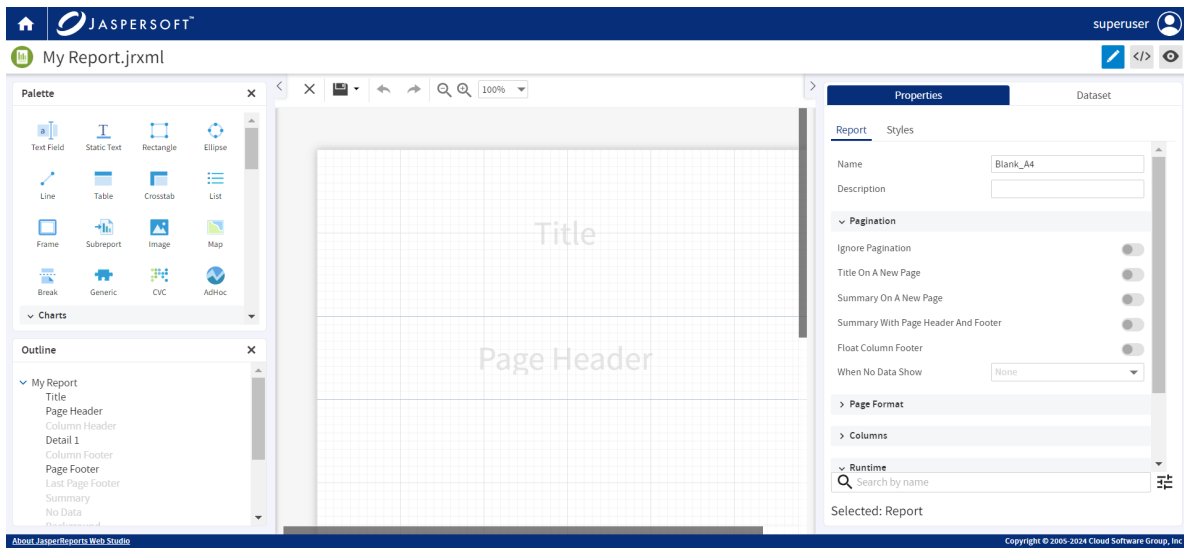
JASPERSOFT™

superuser

My Report.jrxml

Palette

Text Field
Static Text
Rectangle
Ellipse
Line
Table
Crosstab
List
Frame
Subreport
Image
Map
Break
Generic
CVC
AdHoc

Charts

Outline

My Report
Title
Page Header
Column Header
Detail 1
Column Footer
Page Footer
Last Page Footer
Summary
No Data
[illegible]

100%

Title

Page Header

Properties
Dataset

Report
Styles

Name
Blank_A4
Description

Pagination
Ignore Pagination
Title On A New Page
Summary On A New Page
Summary With Page Header And Footer
Float Column Footer
When No Data Show
None

Page Format

Columns

Runtime

Search by name

Selected: Report

About JasperReports Web Studio

Copyright © 2005-2024 Cloud Software Group, Inc